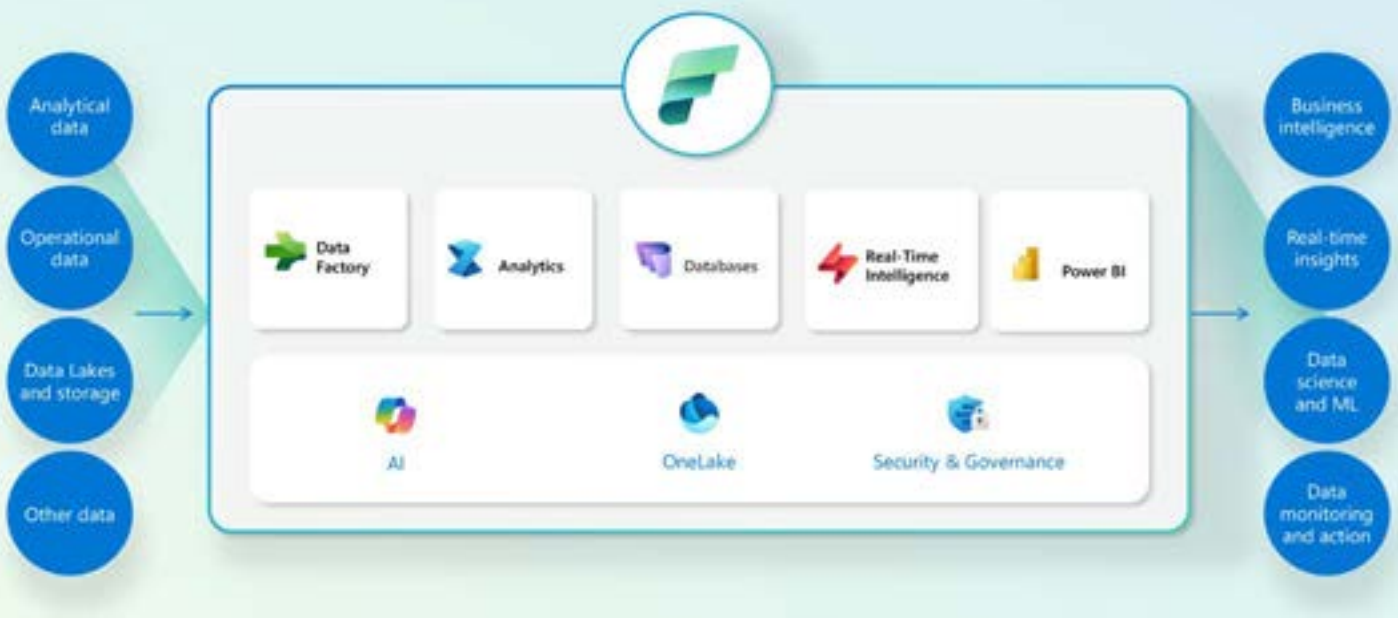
Analytical data

Operational data

Data Lakes and storage

Other data

Data Factory

Analytics

Databases

Real-Time Intelligence

Power BI

AI

OneLake

Security & Governance

Business intelligence

Real-time insights

Data science and ML

Data monitoring and action